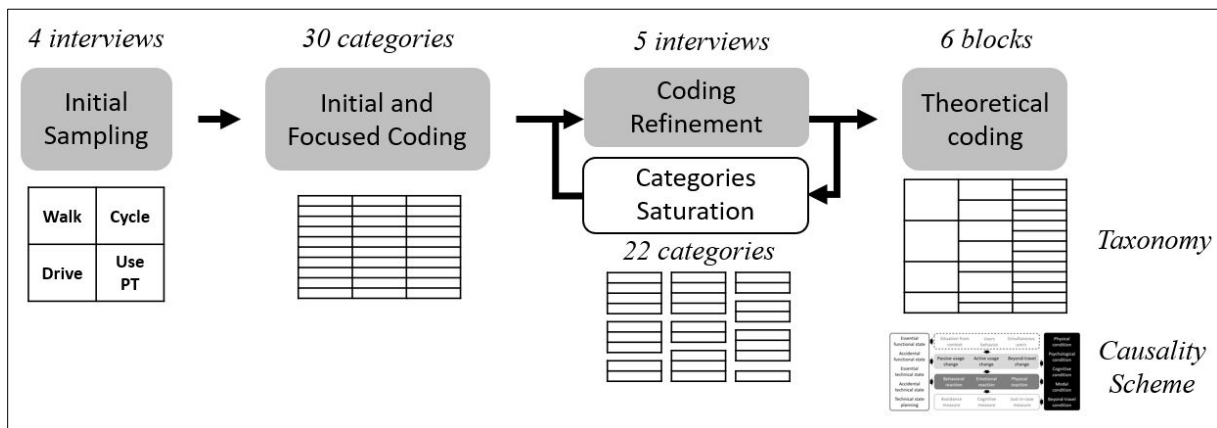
4 interviews

Initial Sampling

| Walk | Cycle |
|---|---|
| Drive | Use PT |

30 categories

Initial and Focused Coding

5 interviews

Coding Refinement

Categories Saturation

22 categories

6 blocks

Theoretical coding

Taxonomy

Essential functional state
Accidental functional state
Essential technical state
Accidental technical state
Technical state planning

Situation from context
Users behavior
Simultaneous users

Passive usage change
Active usage change
Beyond-travel change

Behavioral reaction
Emotional reaction
Physical reaction

Avoidance measure
Cognitive measure
Just-in-time measure

Physical condition
Psychological condition
Cognitive condition
Modal condition
Beyond-travel condition

Causality Scheme